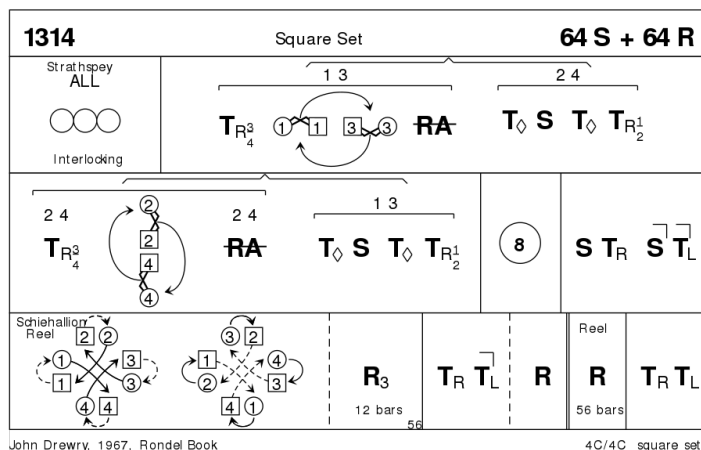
1314

Square Set

64 S + 64 R

Strathspey
ALL

Interlocking

1 3

$\mathbf{T}_{R^3_4}$ 1 1 3 3 RA

2 4

$\mathbf{T}_{\Diamond}$ S $\mathbf{T}_{\Diamond}$ $\mathbf{T}_{R^1_2}$

2 4

$\mathbf{T}_{R^3_4}$

2 2 4 4

2 4

RA

1 3

$\mathbf{T}_{\Diamond}$ S $\mathbf{T}_{\Diamond}$ $\mathbf{T}_{R^1_2}$

8

S $\mathbf{T}_R$ S $\mathbf{T}_L$

Schiehallion Reel

2 2 1 3 1 3 4 4

3 2 1 4 2 3 4 1

$\mathbf{R}_3$

12 bars

56

$\mathbf{T}_R$ $\mathbf{T}_L$

R

Reel

R

56 bars

$\mathbf{T}_R$ $\mathbf{T}_L$

John Drewry, 1967, Rondel Book

4C/4C square set